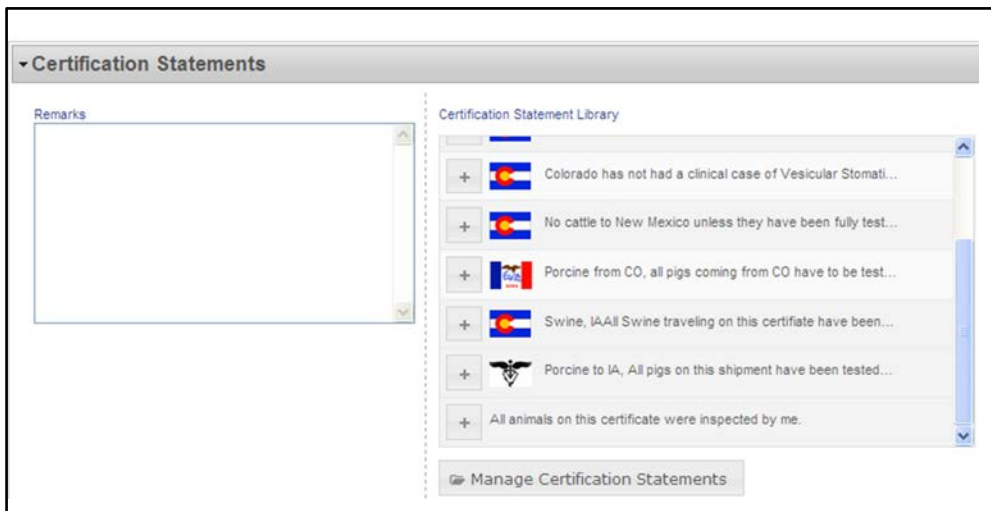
Certification Statements

Remarks

Certification Statement Library

+ Colorado has not had a clinical case of Vesicular Stomati...

+ No cattle to New Mexico unless they have been fully test...

+ Porcine from CO, all pigs coming from CO have to be test...

+ Swine, IAAll Swine traveling on this certifiate have been...

+ Porcine to IA, All pigs on this shipment have been tested...

+ All animals on this certificate were inspected by me.

Manage Certification Statements